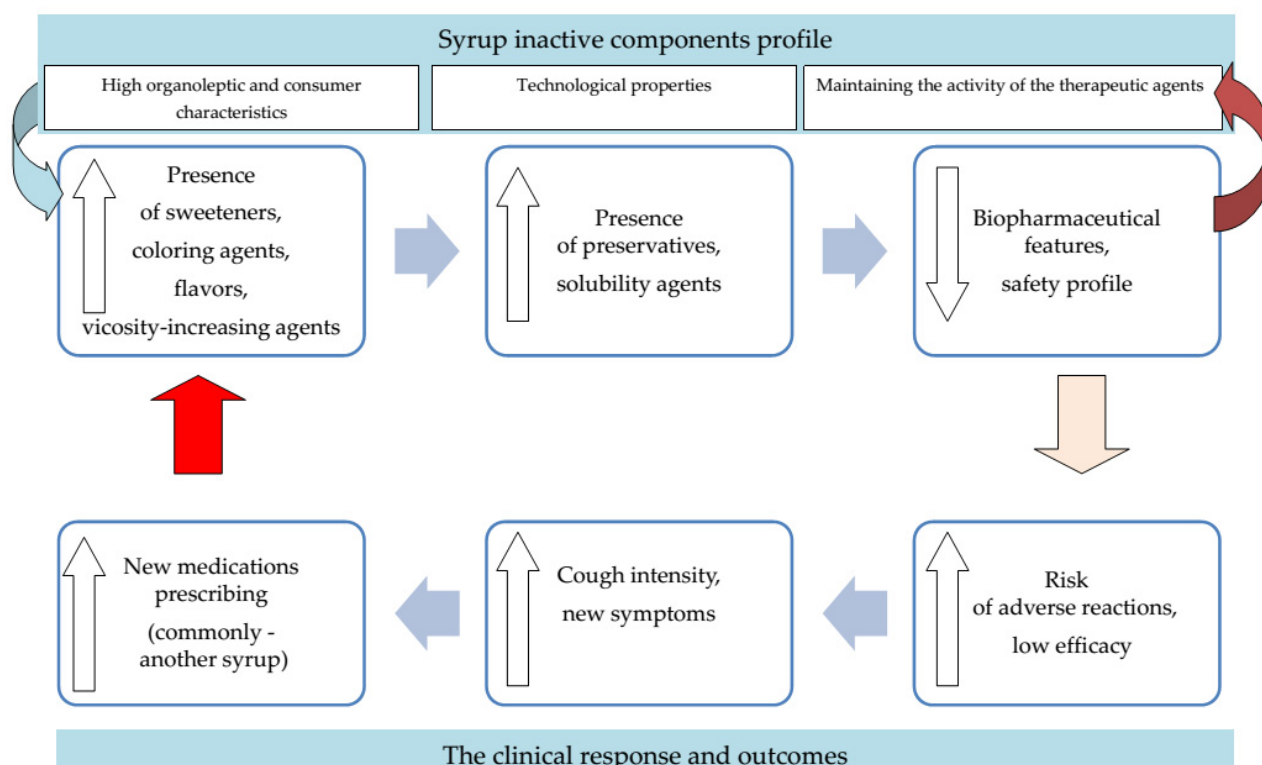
Syrup inactive components profile

High organoleptic and consumer characteristics

Technological properties

Maintaining the activity of the therapeutic agents

Presence of sweeteners, coloring agents, flavors, vicosity-increasing agents

Presence of preservatives, solubility agents

Biopharmaceutical features, safety profile

New medications prescribing (commonly - another syrup)

Cough intensity, new symptoms

Risk of adverse reactions, low efficacy

The clinical response and outcomes